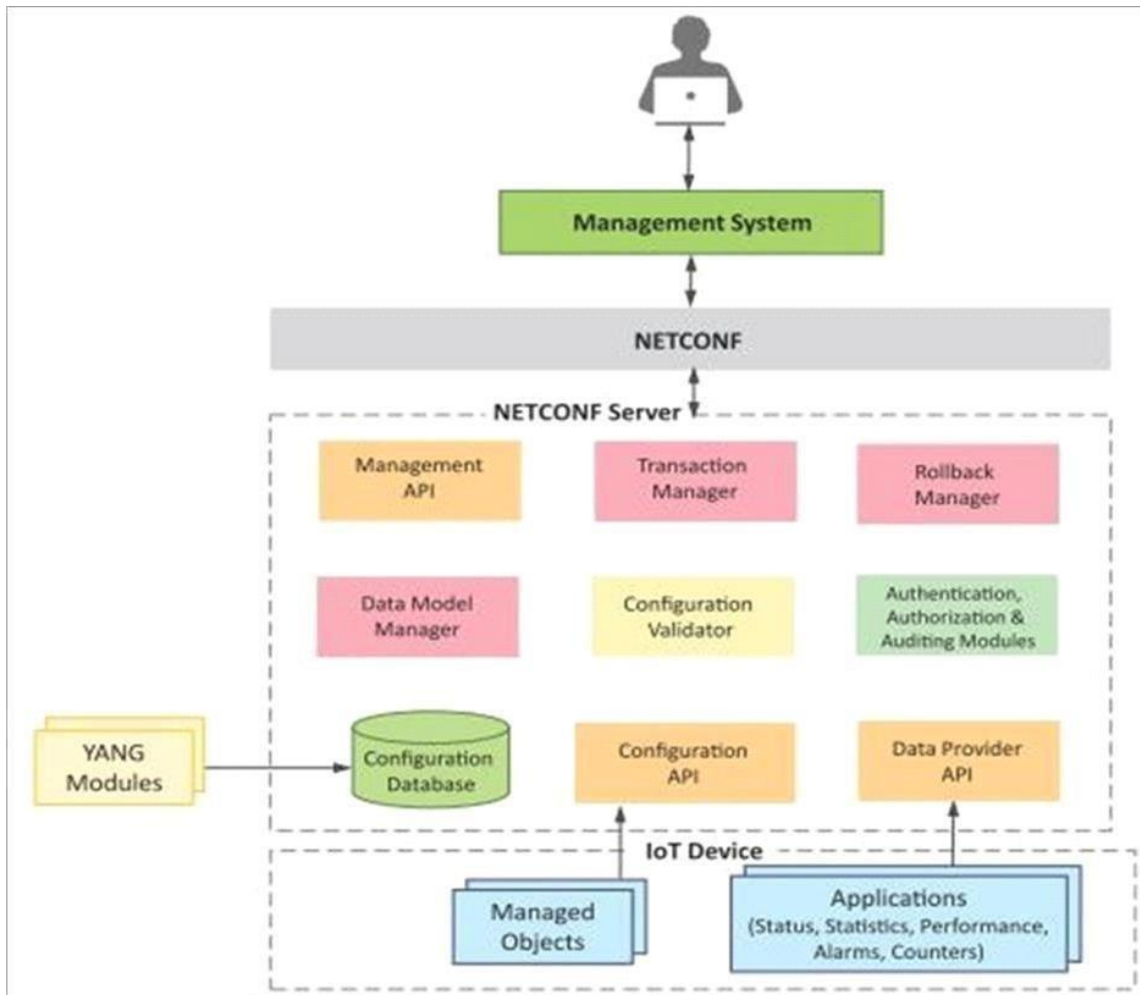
Management System

NETCONF

NETCONF Server

Management API

Transaction Manager

Rollback Manager

Data Model Manager

Configuration Validator

Authentication, Authorization & Auditing Modules

YANG Modules

Configuration Database

Configuration API

Data Provider API

IoT Device

Managed Objects

Applications (Status, Statistics, Performance, Alarms, Counters)